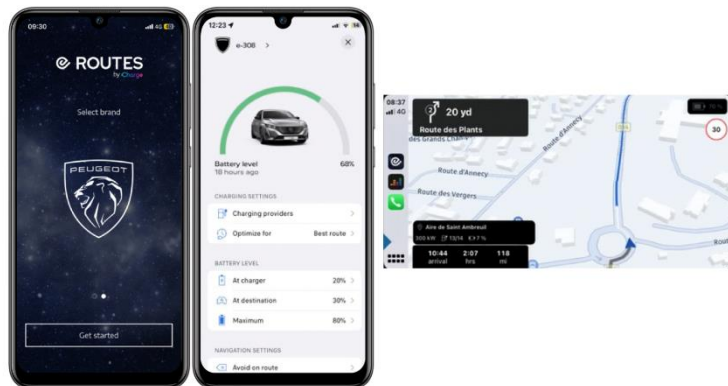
09:30

e ROUTES
by iCharge

Select brand

PEUGEOT

Get started

12:23

e-308 >

Battery level
18 hours ago

68%

CHARGING SETTINGS

Charging providers >

Optimize for Best route >

BATTERY LEVEL

At charger 20% >

At destination 30% >

Maximum 80% >

NAVIGATION SETTINGS

Avoid on route >

08:37

20 yd

Route des Plants

des Grands Chars

Route d'Annecy

Route d'Annecy

Route des Vergers

30

Aire de Saint Ambreuil

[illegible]

10:44 arrival

2:07 hrs

118 mi

Route